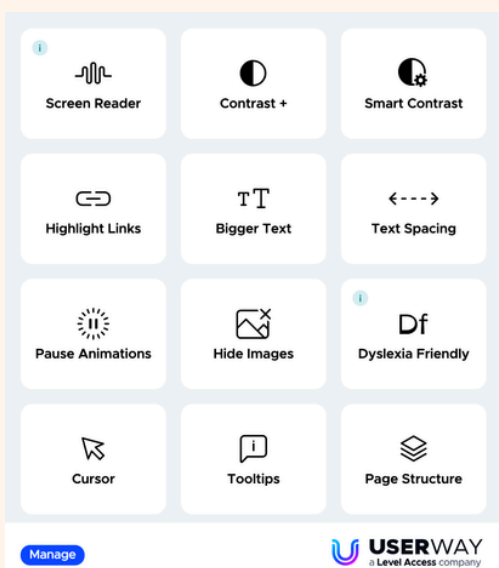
i
Screen Reader

Contrast +

Smart Contrast

Highlight Links

TT
Bigger Text

Text Spacing

Pause Animations

Hide Images

i
Df
Dyslexia Friendly

Cursor

i
Tooltips

Page Structure

Manage

USERWAY
a Level Access company